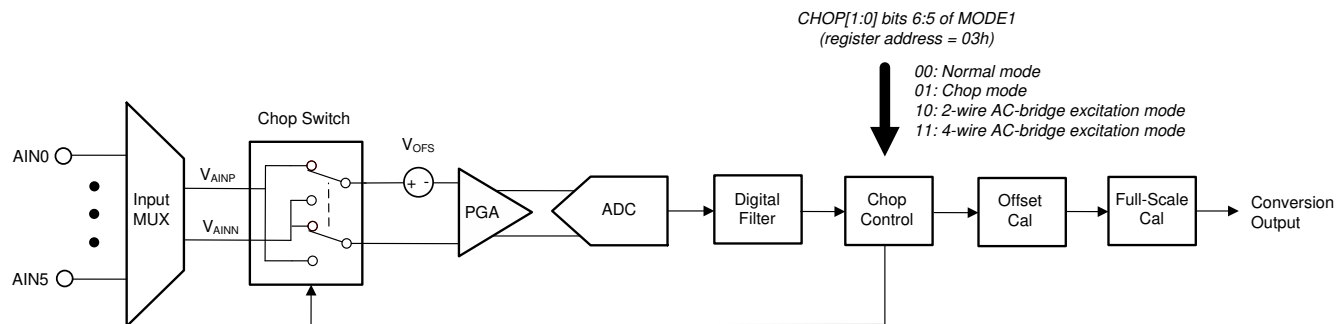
CHOP[1:0] bits 6:5 of MODE1
(register address = 03h)

00: Normal mode
01: Chop mode
10: 2-wire AC-bridge excitation mode
11: 4-wire AC-bridge excitation mode

AIN0

AIN5

Input MUX

Chop Switch

$V_{AINP}$

$V_{AINN}$

$V_{OFS}$

+ -

PGA

ADC

Digital Filter

Chop Control

Offset Cal

Full-Scale Cal

Conversion Output